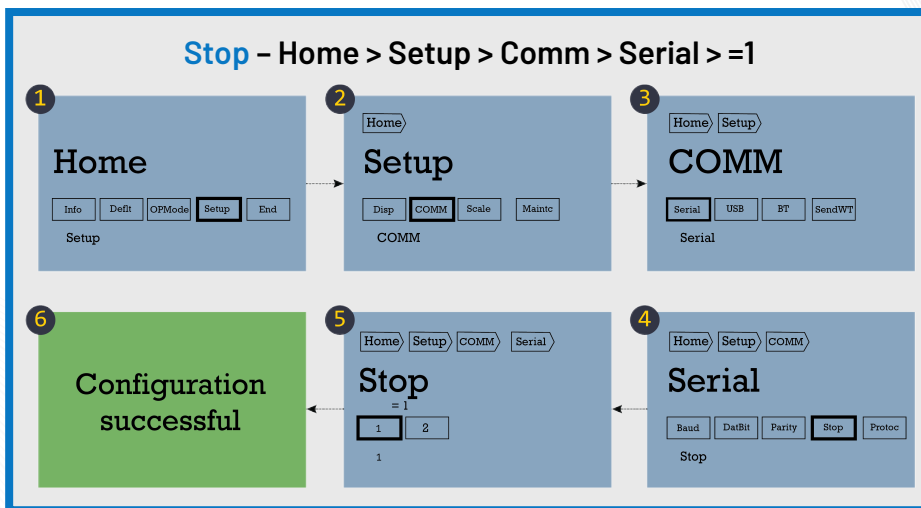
Stop – Home > Setup > Comm > Serial > =1

1

Home

Info | Defit | OPMode | Setup | End

Setup

2

Home

Setup

Disp | COMM | Scale | Maintc

COMM

3

Home | Setup

COMM

Serial | USB | BT | SendWT

Serial

6

Configuration successful

5

Home | Setup | COMM | Serial

Stop

= 1

1 | 2

1

4

Home | Setup | COMM

Serial

Baud | DatBit | Parity | Stop | Protoc

Stop